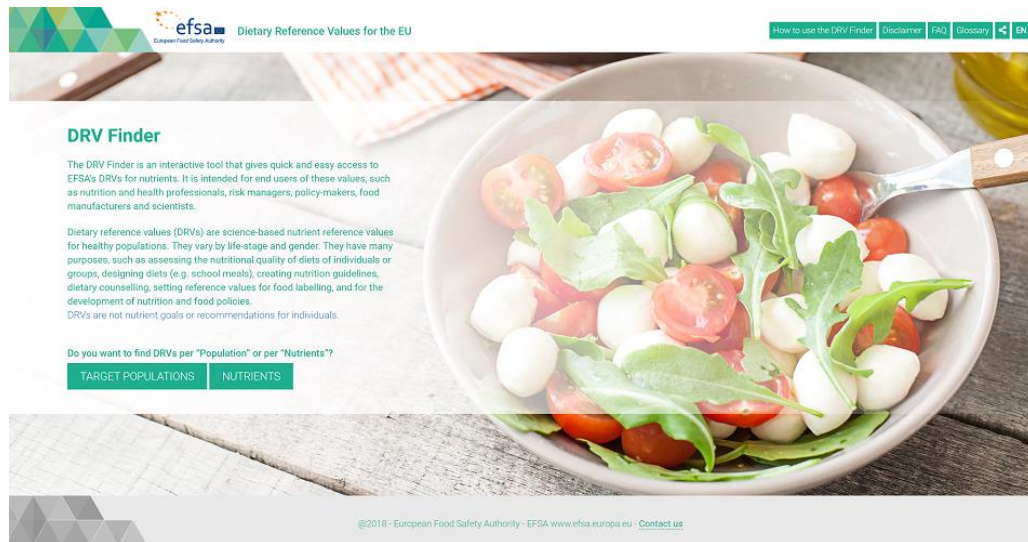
efsa
European Food Safety Authority

Dietary Reference Values for the EU

How to use the DRV Finder | Disclaimer | FAQ | Glossary | EN

DRV Finder

The DRV Finder is an interactive tool that gives quick and easy access to EFSA's DRVs for nutrients. It is intended for end users of these values, such as nutrition and health professionals, risk managers, policy-makers, food manufacturers and scientists.

Dietary reference values (DRVs) are science-based nutrient reference values for healthy populations. They vary by life-stage and gender. They have many purposes, such as assessing the nutritional quality of diets of individuals or groups, designing diets (e.g. school meals), creating nutrition guidelines, dietary counselling, setting reference values for food labelling, and for the development of nutrition and food policies.
DRVs are not nutrient goals or recommendations for individuals.

Do you want to find DRVs per "Population" or per "Nutrients"?

TARGET POPULATIONS | NUTRIENTS

@2018 - European Food Safety Authority - EFSA www.efsa.europa.eu - Contact us